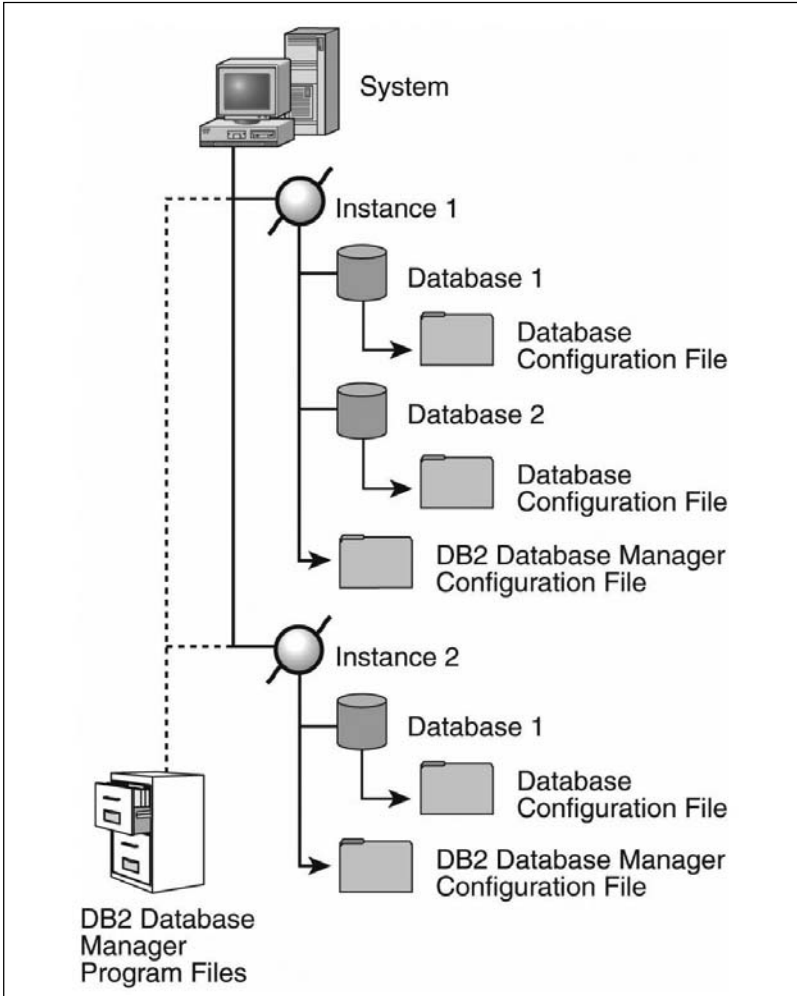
System

Instance 1

Database 1

Database Configuration File

Database 2

Database Configuration File

DB2 Database Manager Configuration File

Instance 2

Database 1

Database Configuration File

DB2 Database Manager Configuration File

DB2 Database Manager Program Files